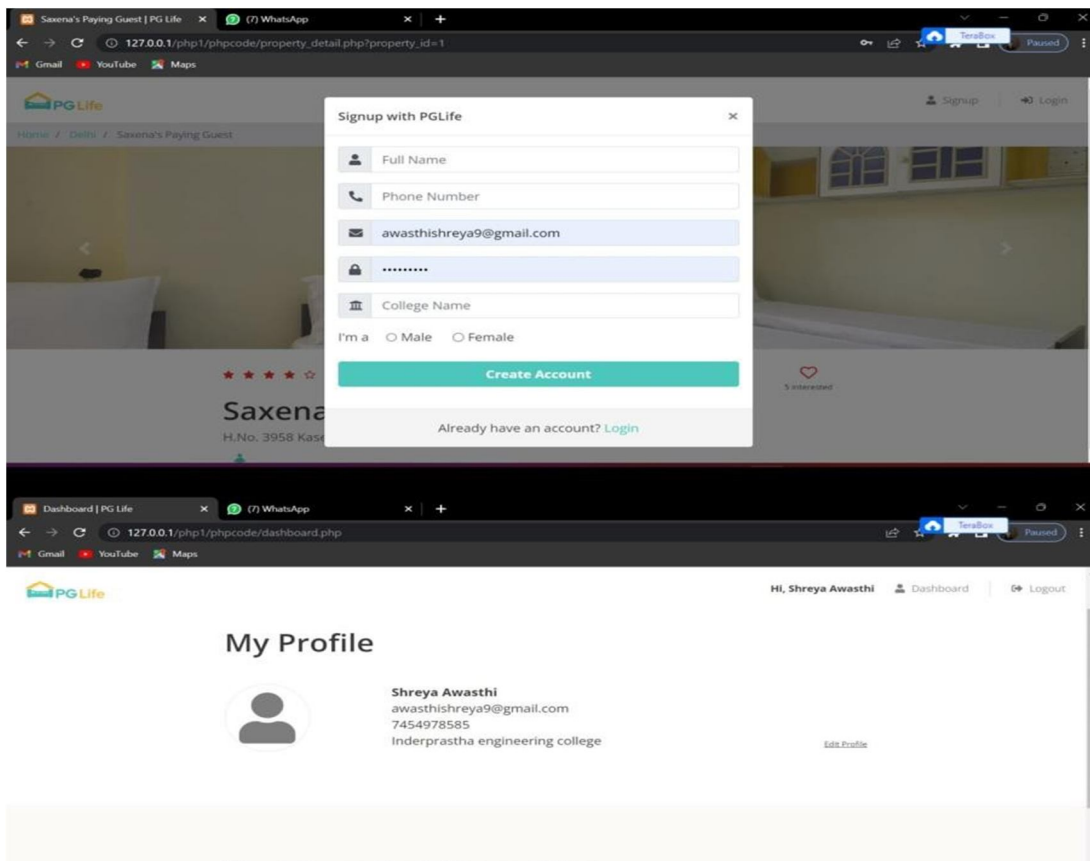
Saxena's Paying Guest | PG Life ×
(7) WhatsApp ×
+
127.0.0.1/php1/phpcode/property_detail.php?property_id=1
TeraBox
Paused
Gmail YouTube Maps

PG Life
Signup Login
Home / Delhi / Saxena's Paying Guest

Signup with PGLife ×
Full Name
Phone Number
awasthishreya9@gmail.com
•••••••••
College Name
I'm a ○ Male ○ Female
Create Account
Already have an account? Login

5 interested
Saxena
H.No. 3958 Kas

Dashboard | PG Life ×
(7) WhatsApp ×
+
127.0.0.1/php1/phpcode/dashboard.php
TeraBox
Paused
Gmail YouTube Maps

PG Life
Hi, Shreya Awasthi Dashboard Logout

My Profile

Shreya Awasthi
awasthishreya9@gmail.com
7454978585
Inderprastha engineering college
Edit Profile